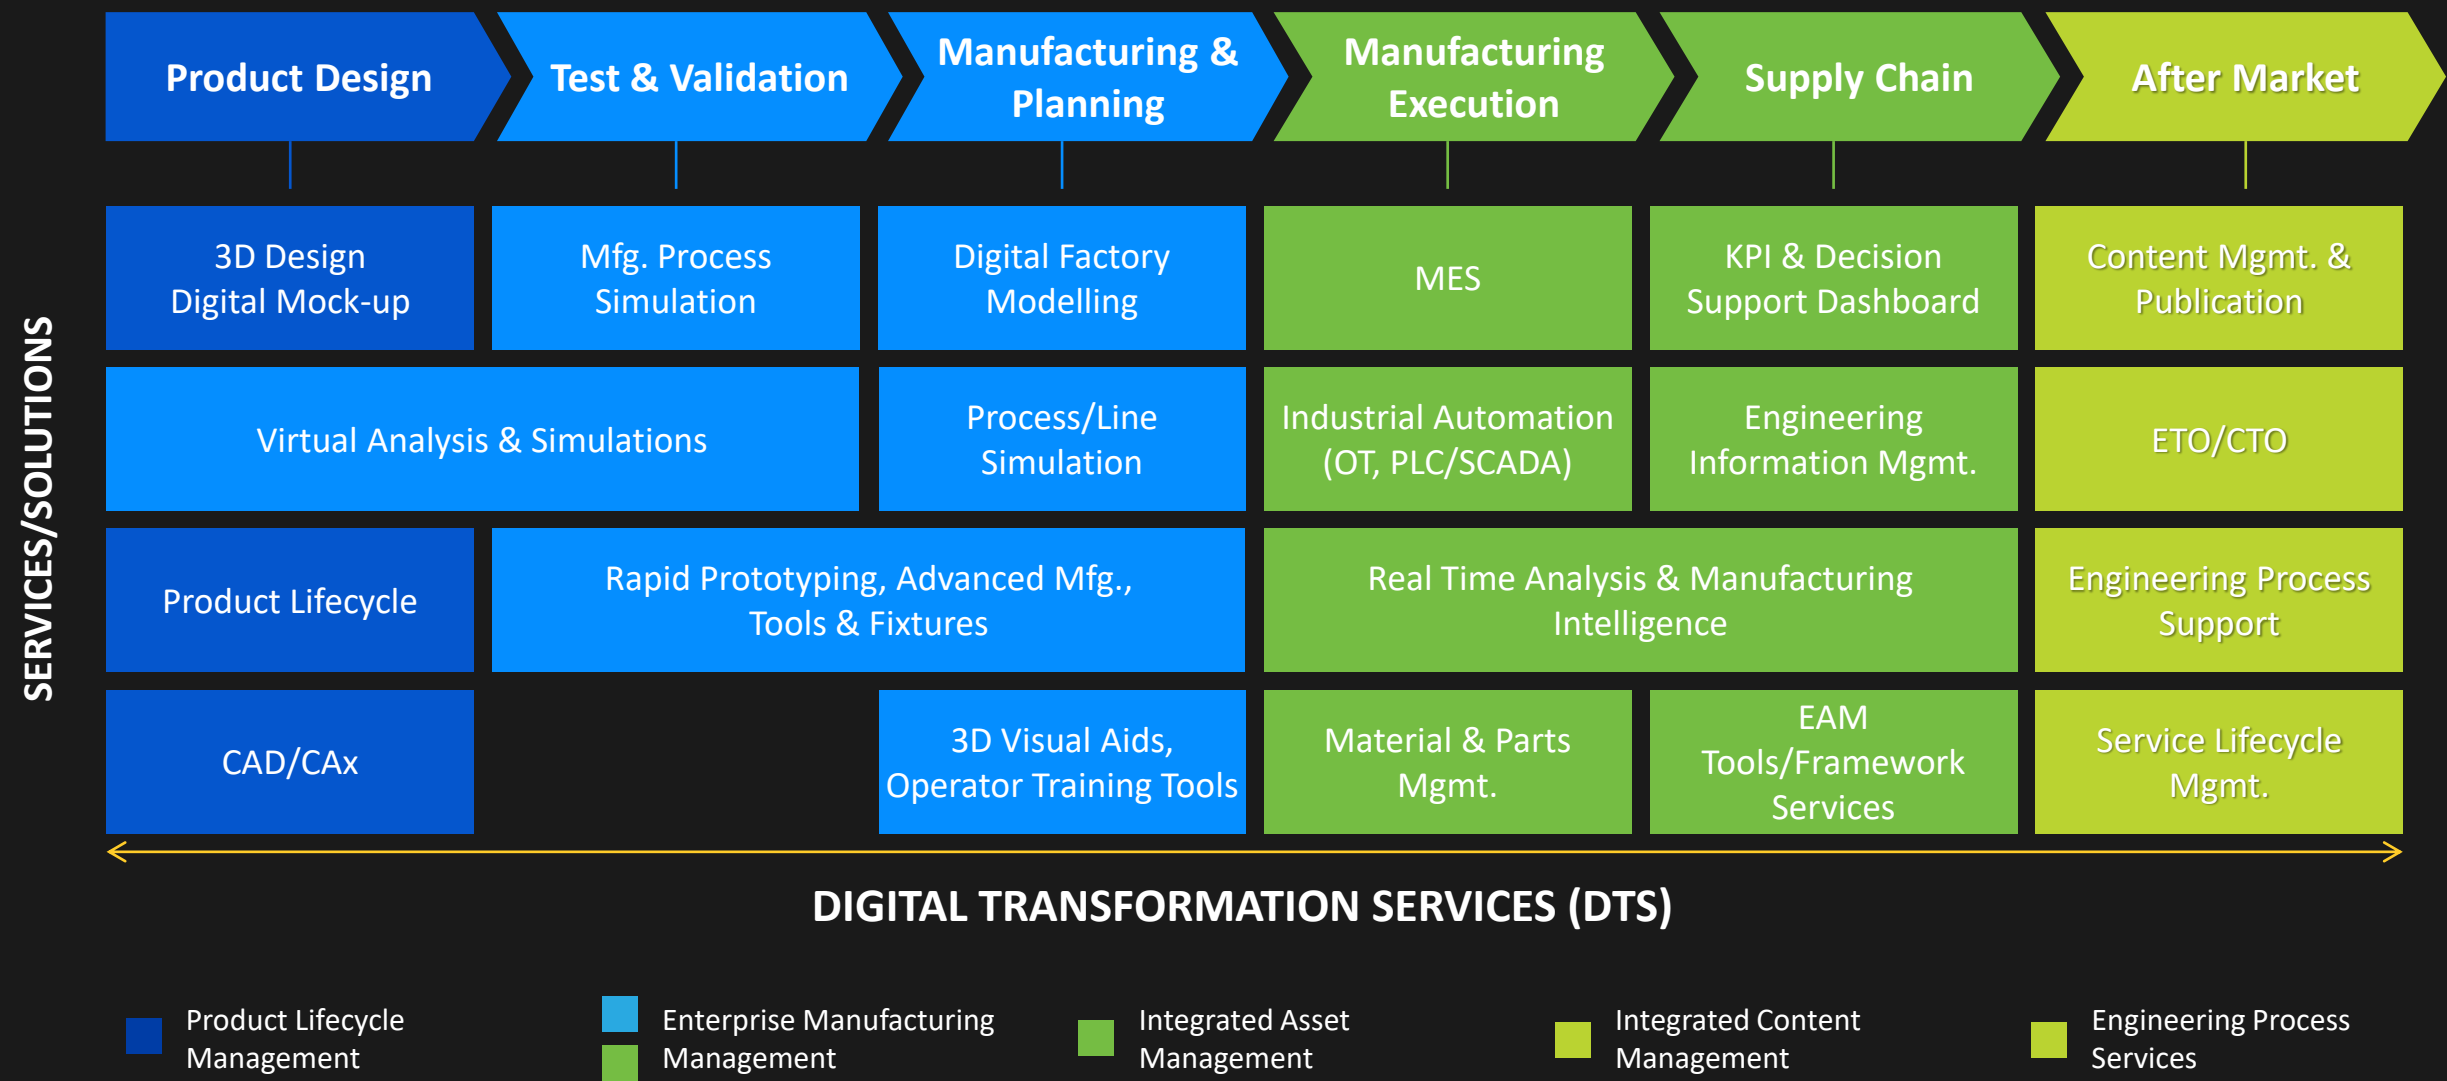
Product Design

Test & Validation

Manufacturing & Planning

Manufacturing Execution

Supply Chain

After Market

SERVICES/SOLUTIONS

3D Design Digital Mock-up

Mfg. Process Simulation

Digital Factory Modelling

MES

KPI & Decision Support Dashboard

Content Mgmt. & Publication

Virtual Analysis & Simulations

Process/Line Simulation

Industrial Automation (OT, PLC/SCADA)

Engineering Information Mgmt.

ETO/CTO

Product Lifecycle

Rapid Prototyping, Advanced Mfg., Tools & Fixtures

Real Time Analysis & Manufacturing Intelligence

Engineering Process Support

CAD/CAx

3D Visual Aids, Operator Training Tools

Material & Parts Mgmt.

EAM Tools/Framework Services

Service Lifecycle Mgmt.

DIGITAL TRANSFORMATION SERVICES (DTS)

Product Lifecycle Management

Enterprise Manufacturing Management

Integrated Asset Management

Integrated Content Management

Engineering Process Services